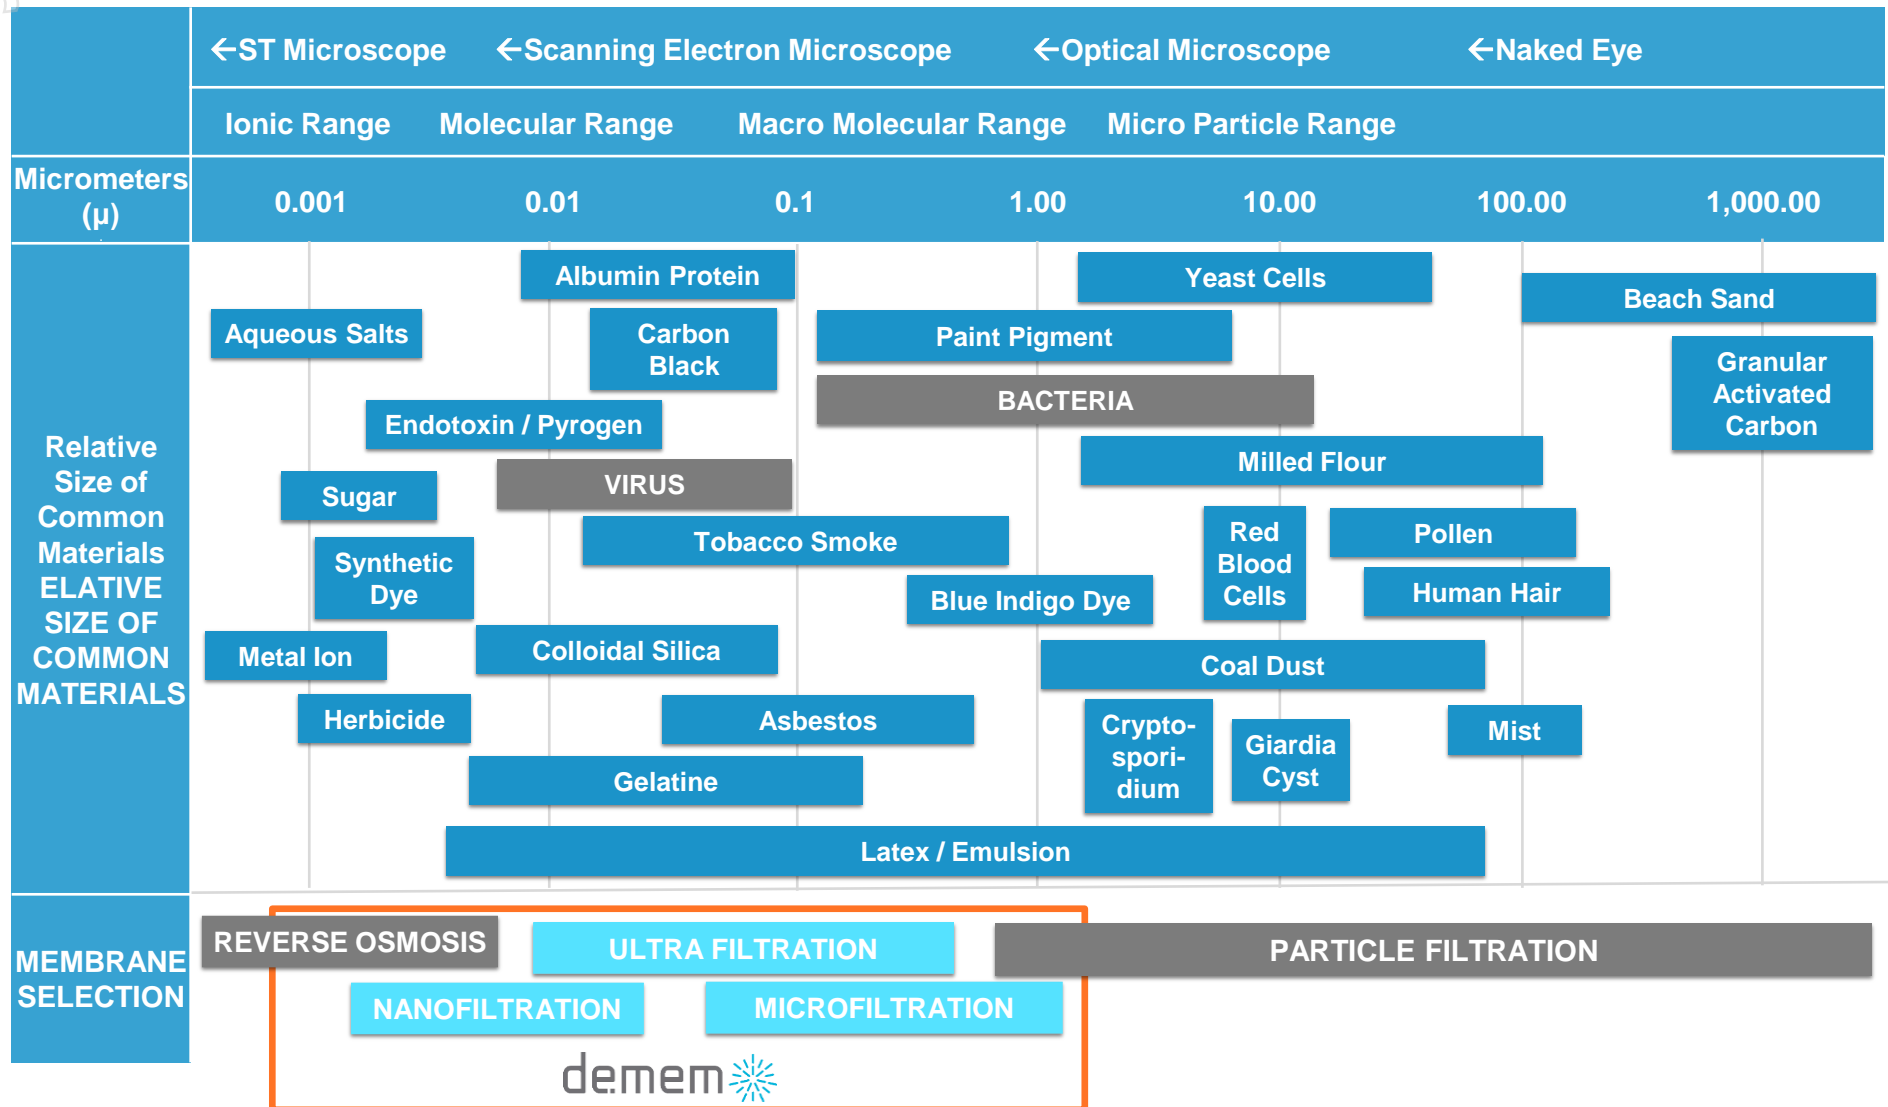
←ST Microscope ←Scanning Electron Microscope ←Optical Microscope ←Naked Eye

Ionic Range Molecular Range Macro Molecular Range Micro Particle Range

Micrometers (μ) 0.001 0.01 0.1 1.00 10.00 100.00 1,000.00

Relative Size of Common Materials ELATIVE SIZE OF COMMON MATERIALS

Albumin Protein
Yeast Cells
Beach Sand
Aqueous Salts
Carbon Black
Paint Pigment
Granular Activated Carbon
BACTERIA
Endotoxin / Pyrogen
Milled Flour
Sugar
VIRUS
Red Blood Cells
Pollen
Synthetic Dye
Tobacco Smoke
Human Hair
Blue Indigo Dye
Metal Ion
Colloidal Silica
Coal Dust
Herbicide
Asbestos
Crypto-sporidium
Giardia Cyst
Mist
Gelatine
Latex / Emulsion

MEMBRANE SELECTION

REVERSE OSMOSIS
ULTRA FILTRATION
PARTICLE FILTRATION
NANOFILTRATION
MICROFILTRATION

demem